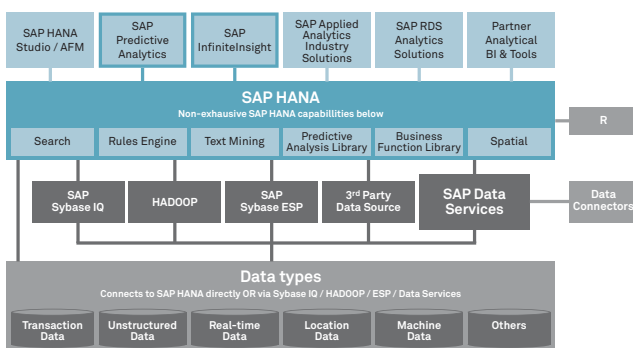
SAP HANA Studio / AFM

SAP Predictive Analytics

SAP InfiniteInsight

SAP Applied Analytics Industry Solutions

SAP RDS Analytics Solutions

Partner Analytical BI & Tools

SAP HANA
Non-exhaustive SAP HANA capabilities below

Search

Rules Engine

Text Mining

Predictive Analysis Library

Business Function Library

Spatial

R

SAP Sybase IQ

HADOOP

SAP Sybase ESP

3$^{rd}$ Party Data Source

SAP Data Services

Data Connectors

Data types
Connects to SAP HANA directly OR via Sybase IQ / HADOOP / ESP / Data Services

Transaction Data

Unstructured Data

Real-time Data

Location Data

Machine Data

Others